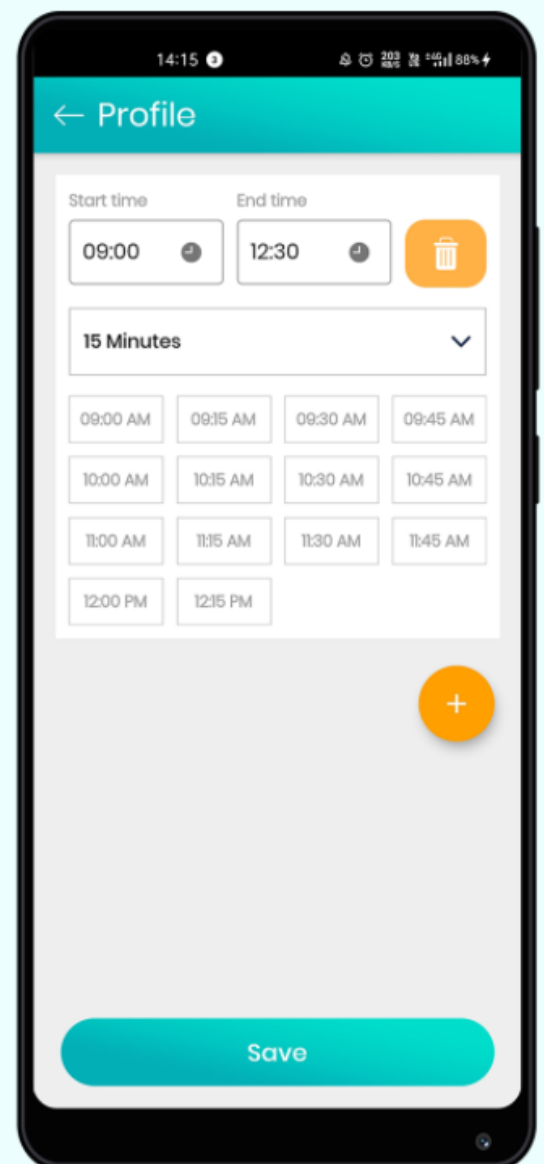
14:15 3

88%

← Profile

Start time
09:00

End time
12:30

15 Minutes

09:00 AM
09:15 AM
09:30 AM
09:45 AM
10:00 AM
10:15 AM
10:30 AM
10:45 AM
11:00 AM
11:15 AM
11:30 AM
11:45 AM
12:00 PM
12:15 PM

+

Save